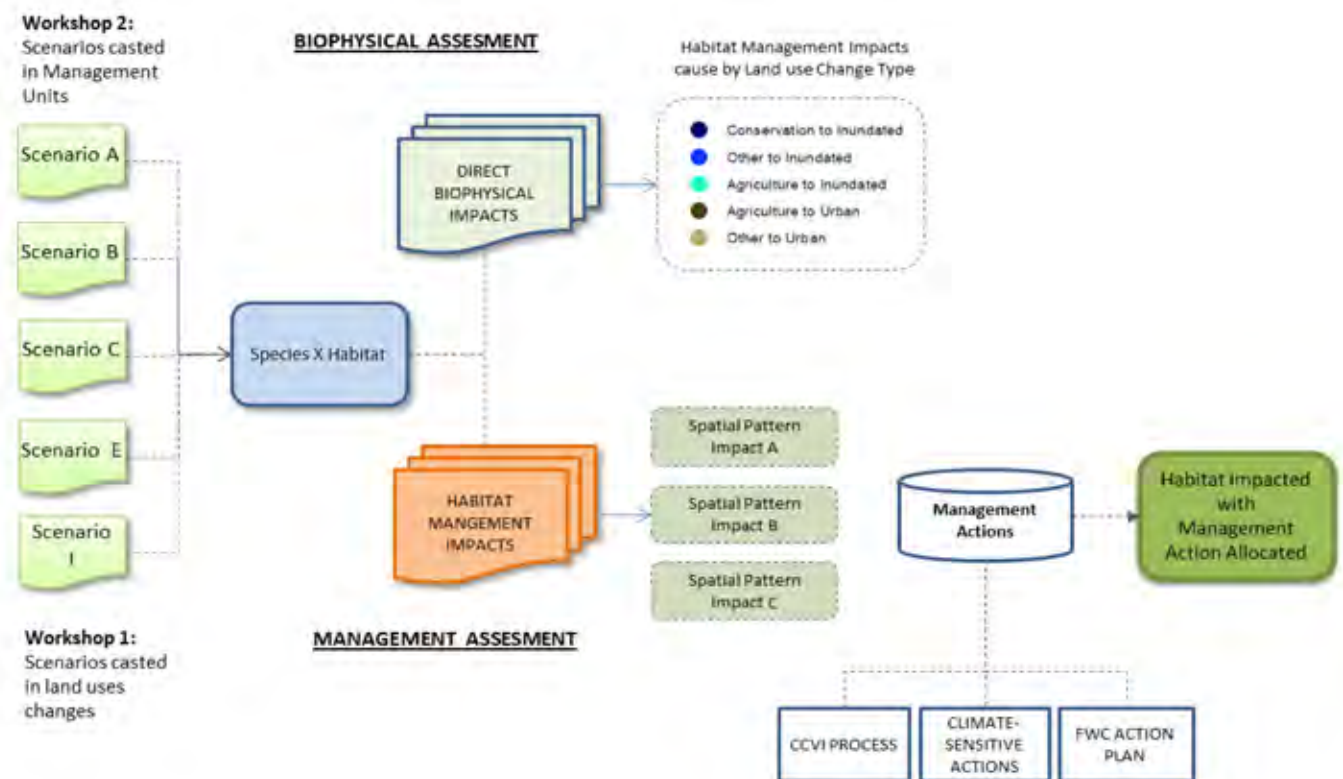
Workshop 2:
Scenarios casted in Management Units

BIOPHYSICAL ASSESMENT

Habitat Management Impacts cause by Land use Change Type

Conservation to Inundated
Other to Inundated
Agriculture to Inundated
Agriculture to Urban
Other to Urban

Scenario A

Scenario B

Scenario C

Scenario E

Scenario I

DIRECT BIOPHYSICAL IMPACTS

Species X Habitat

Spatial Pattern Impact A

Spatial Pattern Impact B

Spatial Pattern Impact C

HABITAT MANGEMENT IMPACTS

Management Actions

Habitat impacted with Management Action Allocated

Workshop 1:
Scenarios casted in land uses changes

MANAGEMENT ASSESMENT

CCVI PROCESS

CLIMATE-SENSITIVE ACTIONS

FWC ACTION PLAN